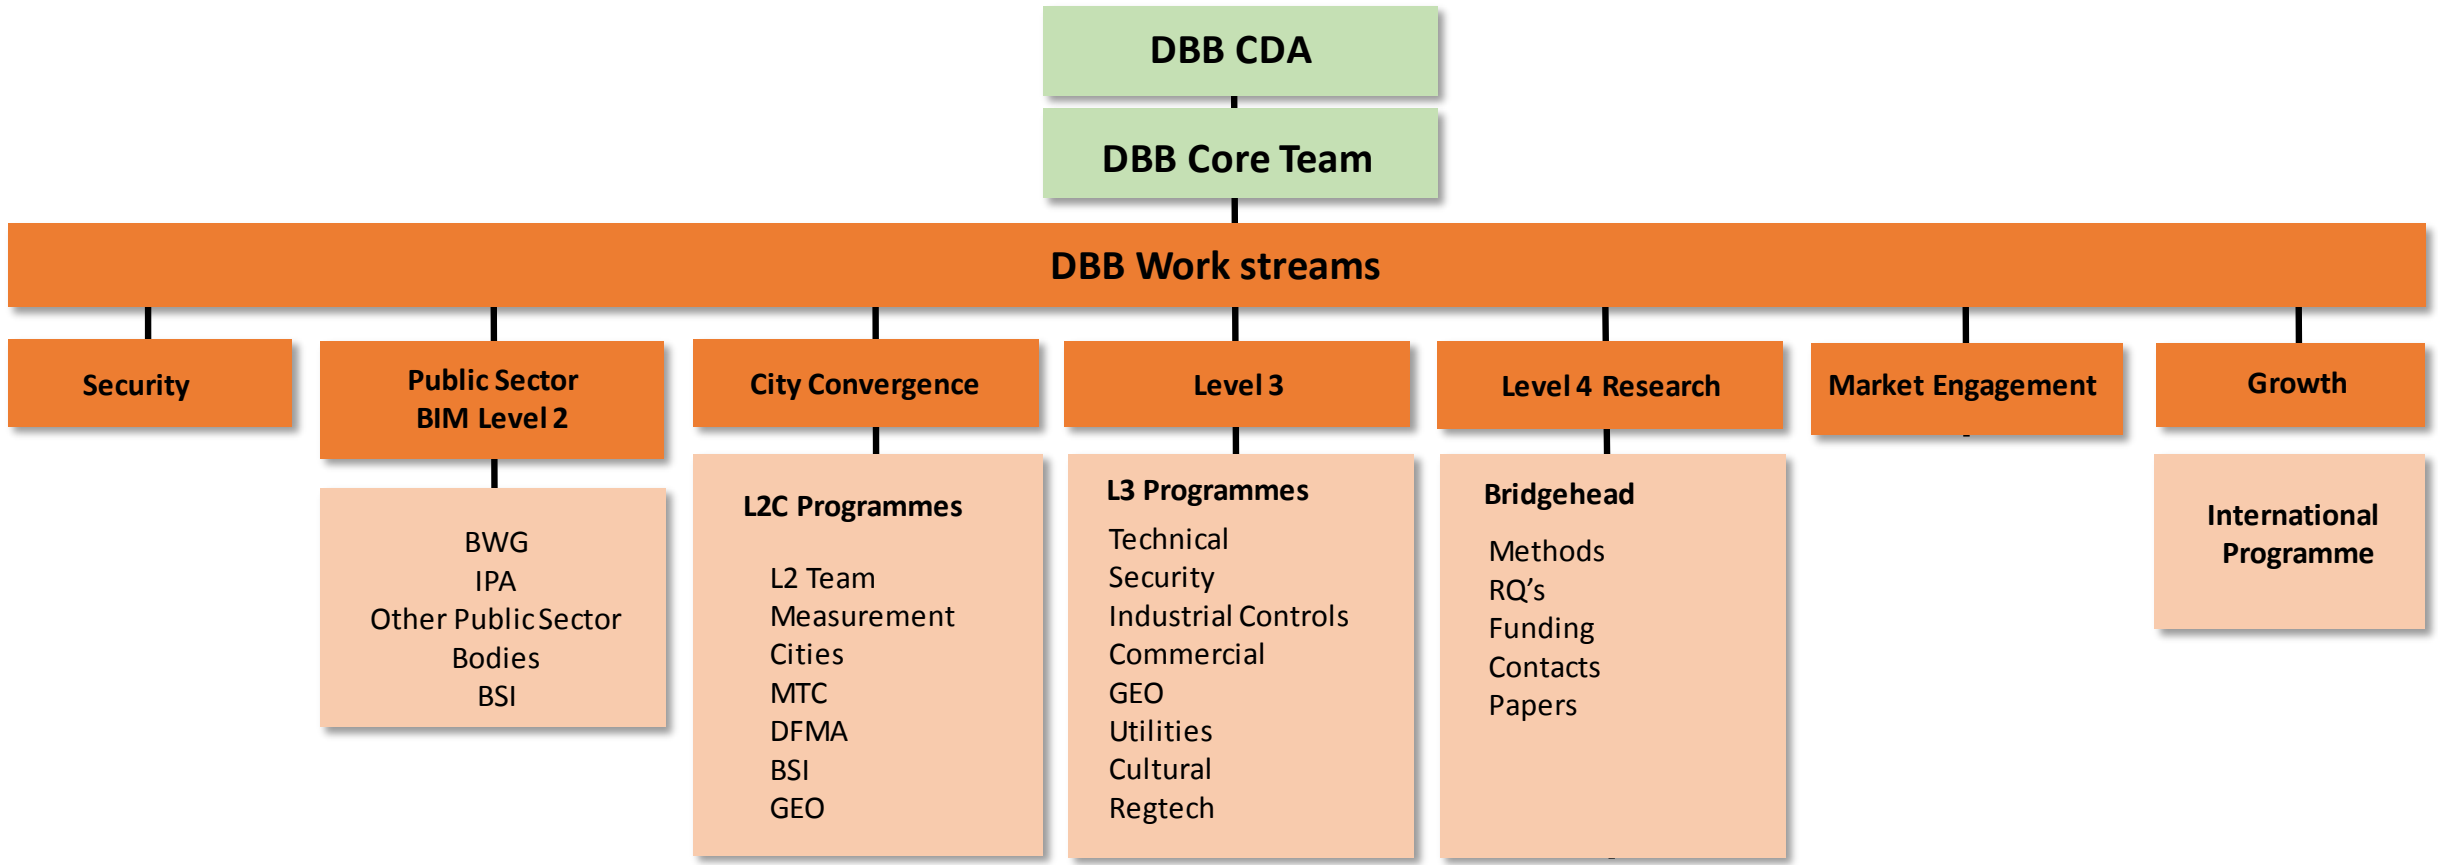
DBB CDA

DBB Core Team

DBB Work streams

Security

Public Sector
BIM Level 2

BWG
IPA
Other Public Sector Bodies
BSI

City Convergence

L2C Programmes

L2 Team
Measurement
Cities
MTC
DFMA
BSI
GEO

Level 3

L3 Programmes
Technical
Security
Industrial Controls
Commercial
GEO
Utilities
Cultural
Regtech

Level 4 Research

Bridgehead
Methods
RQ's
Funding
Contacts
Papers

Market Engagement

Growth

International Programme